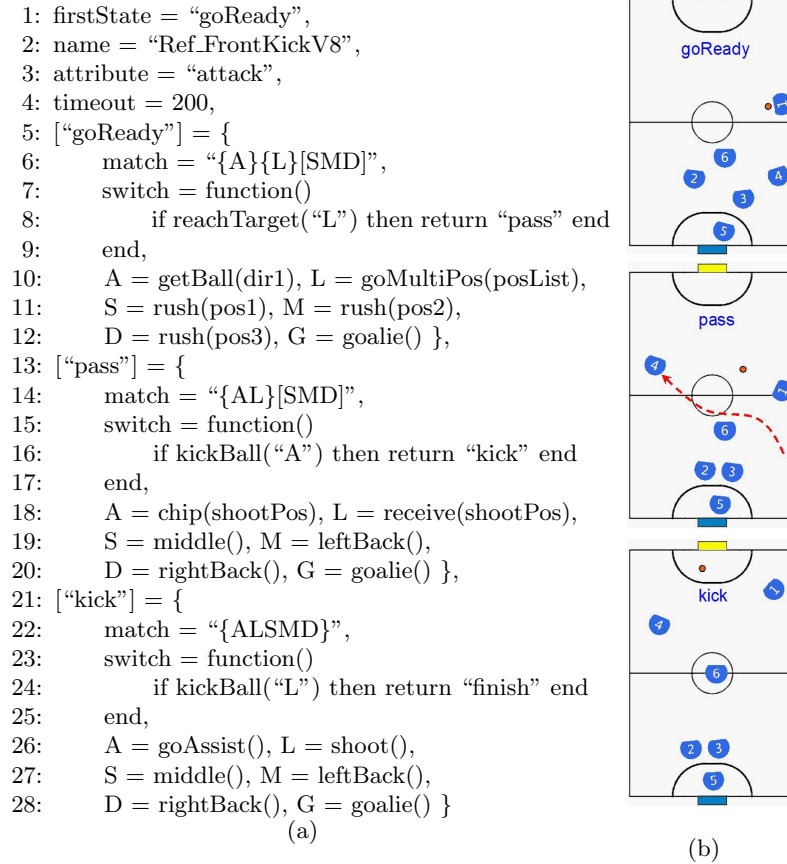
1: firstState = “goReady”,
2: name = “Ref_FrontKickV8”,
3: attribute = “attack”,
4: timeout = 200,
5: [“goReady”] = {
6: match = “{A}{L}[SMD]”,
7: switch = function()
8: if reachTarget(“L”) then return “pass” end
9: end,
10: A = getBall(dir1), L = goMultiPos(posList),
11: S = rush(pos1), M = rush(pos2),
12: D = rush(pos3), G = goalie() },
13: [“pass”] = {
14: match = “{AL}[SMD]”,
15: switch = function()
16: if kickBall(“A”) then return “kick” end
17: end,
18: A = chip(shootPos), L = receive(shootPos),
19: S = middle(), M = leftBack(),
20: D = rightBack(), G = goalie() },
21: [“kick”] = {
22: match = “{ALSMD}”,
23: switch = function()
24: if kickBall(“L”) then return “finish” end
25: end,
26: A = goAssist(), L = shoot(),
27: S = middle(), M = leftBack(),
28: D = rightBack(), G = goalie() }
(a)

goReady
1
6
2
4
3
5
pass
4
1
6
2 3
5
kick
1
4
6
2 3
5
(b)